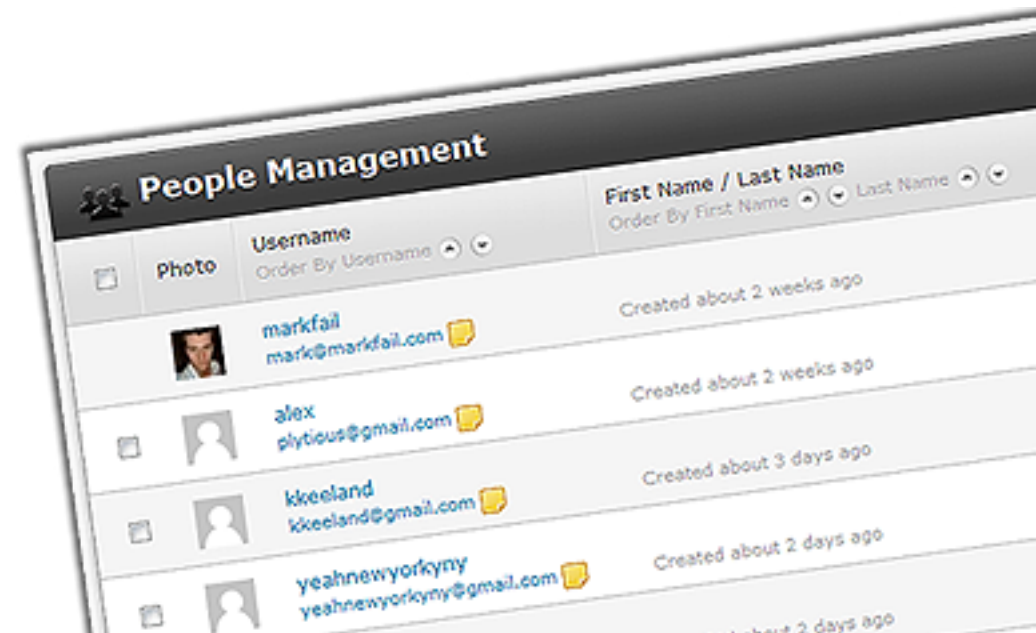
People Management

| | Photo | Username<br>Order By Username | First Name / Last Name<br>Order By First Name Last Name |
|---|---|---|---|
| | | markfail<br>mark@markfail.com | Created about 2 weeks ago |
| | | alex<br>plytious@gmail.com | Created about 2 weeks ago |
| | | kkeeland<br>kkeeland@gmail.com | Created about 3 days ago |
| | | yeahnewyorkyny<br>yeahnewyorkyny@gmail.com | Created about 2 days ago |
| | | | Created about 2 days ago |